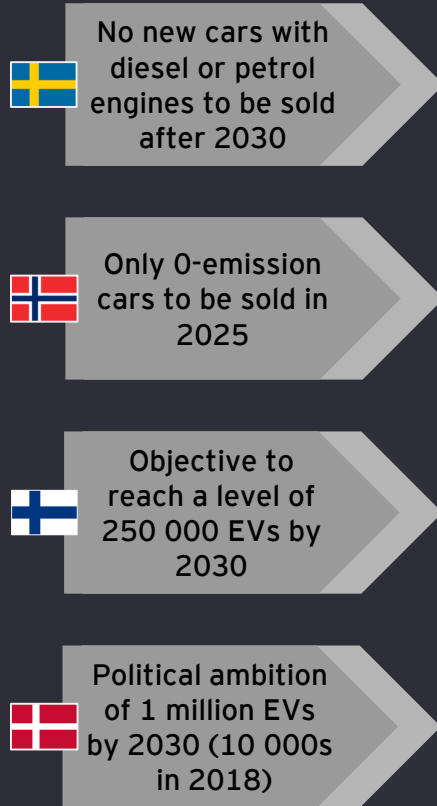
No new cars with diesel or petrol engines to be sold after 2030

Only 0-emission cars to be sold in 2025

Objective to reach a level of 250 000 EVs by 2030

Political ambition of 1 million EVs by 2030 (10 000s in 2018)